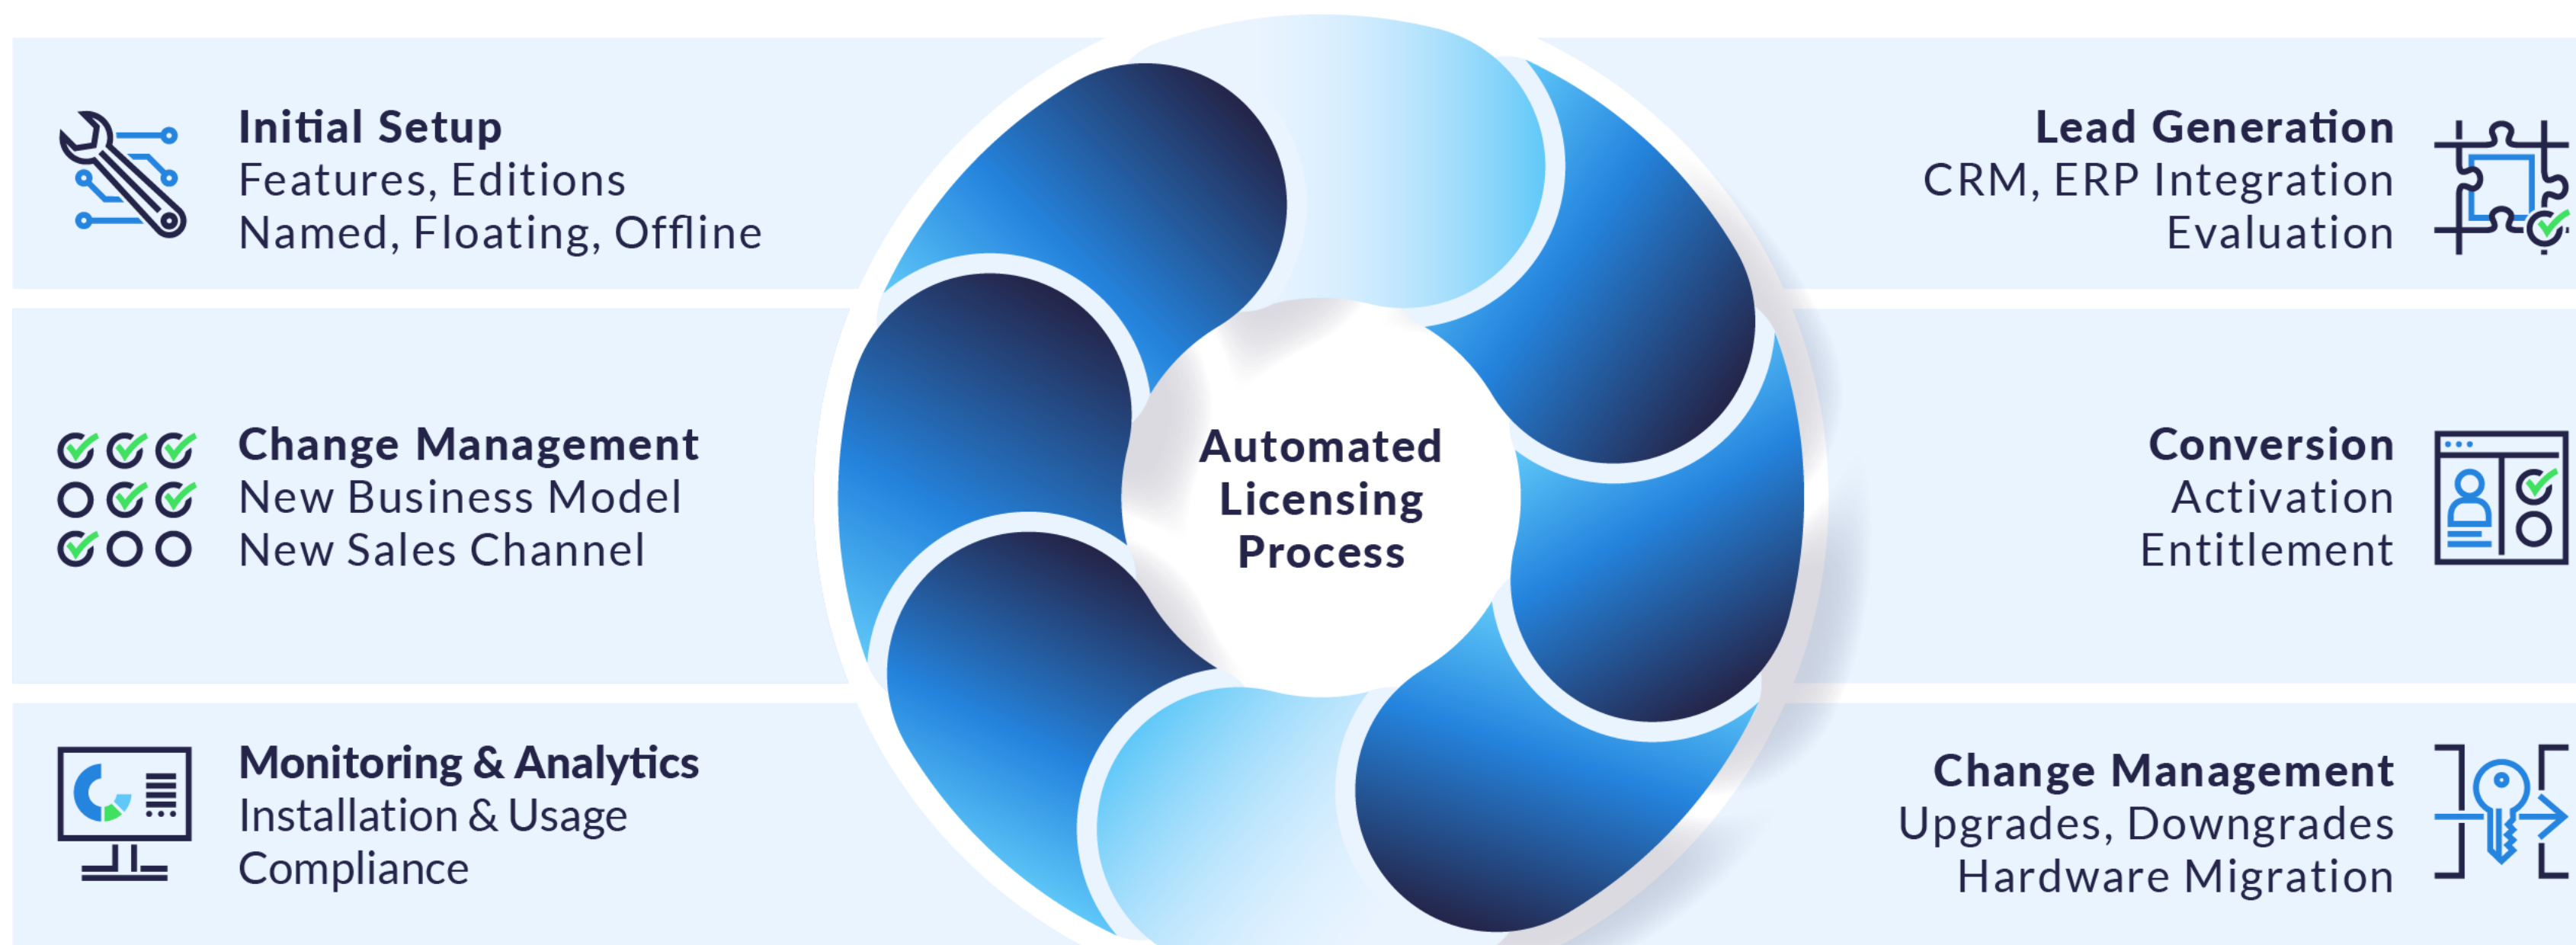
Initial Setup
Features, Editions
Named, Floating, Offline

Change Management
New Business Model
New Sales Channel

Monitoring & Analytics
Installation & Usage
Compliance

Automated Licensing Process

Lead Generation
CRM, ERP Integration
Evaluation

Conversion
Activation
Entitlement

Change Management
Upgrades, Downgrades
Hardware Migration